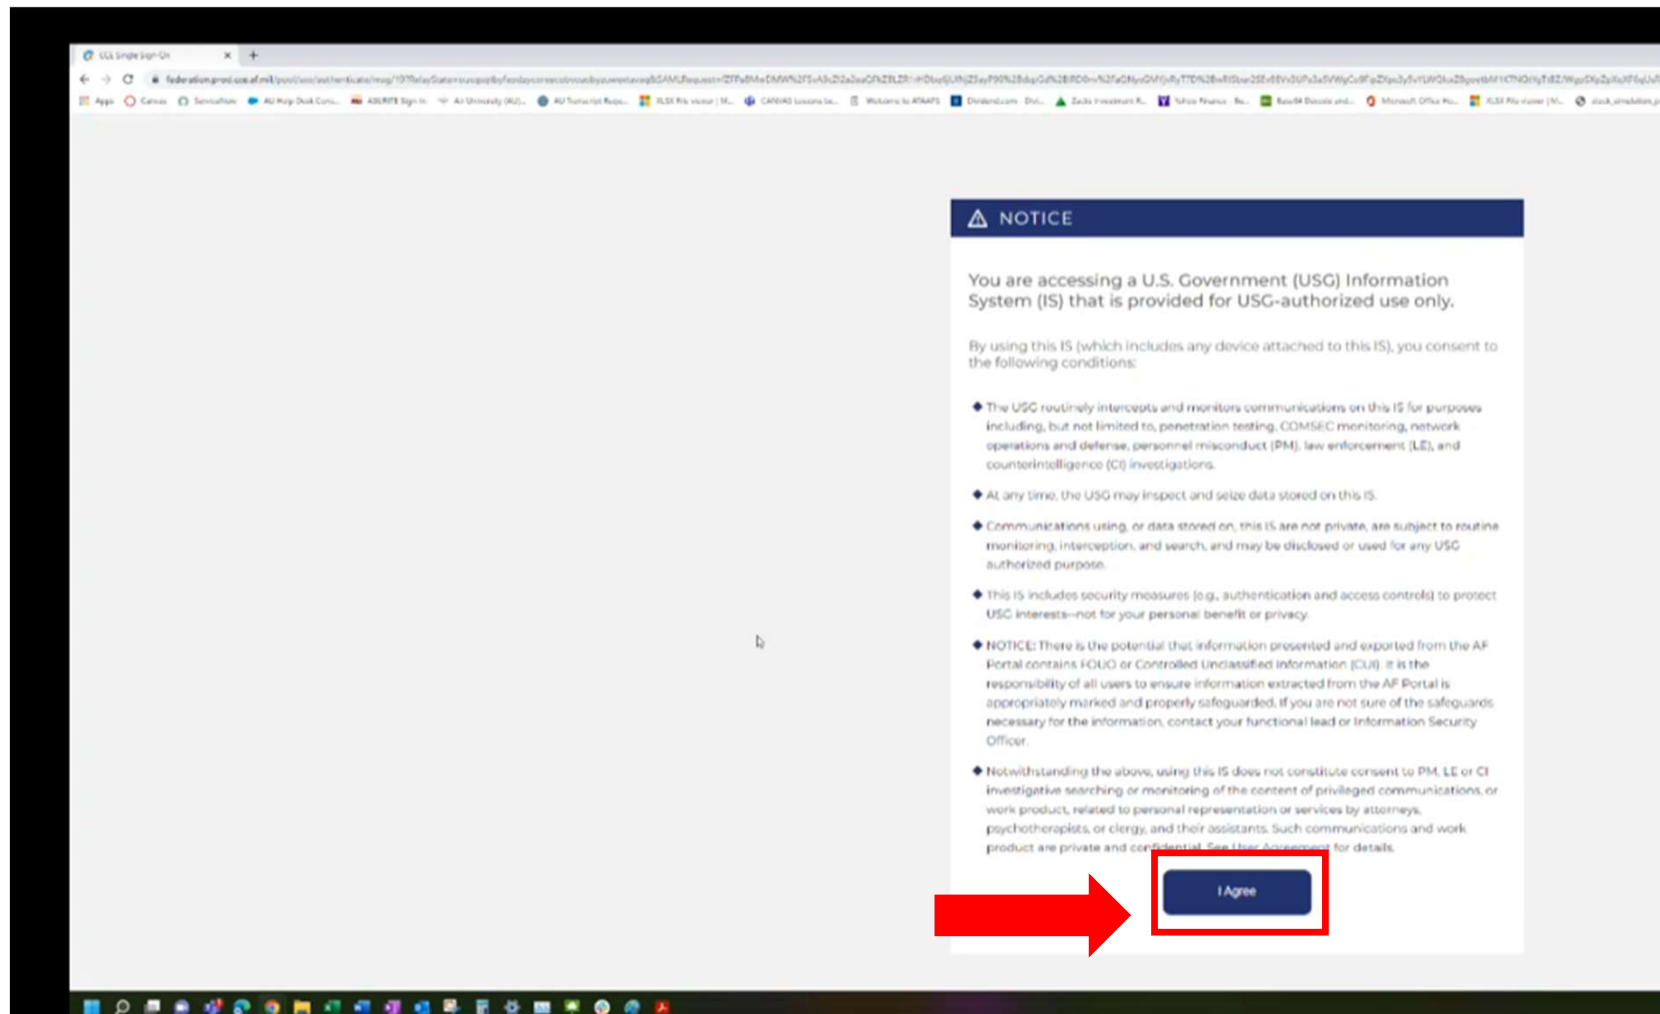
NOTICE

You are accessing a U.S. Government (USG) Information System (IS) that is provided for USG-authorized use only.

By using this IS (which includes any device attached to this IS), you consent to the following conditions:

◆ The USG routinely intercepts and monitors communications on this IS for purposes including, but not limited to, penetration testing, COMSEC monitoring, network operations and defense, personnel misconduct (PM), law enforcement (LE), and counterintelligence (CI) investigations.

◆ At any time, the USG may inspect and seize data stored on this IS.

◆ Communications using, or data stored on, this IS are not private, are subject to routine monitoring, interception, and search, and may be disclosed or used for any USG authorized purpose.

◆ This IS includes security measures (e.g., authentication and access controls) to protect USG interests--not for your personal benefit or privacy.

◆ NOTICE: There is the potential that information presented and exported from the AF Portal contains FOUO or Controlled Unclassified Information (CUI). It is the responsibility of all users to ensure information extracted from the AF Portal is appropriately marked and properly safeguarded. If you are not sure of the safeguards necessary for the information, contact your functional lead or Information Security Officer.

◆ Notwithstanding the above, using this IS does not constitute consent to PM, LE or CI investigative searching or monitoring of the content of privileged communications, or work product, related to personal representation or services by attorneys, psychotherapists, or clergy, and their assistants. Such communications and work product are private and confidential. See User Agreement for details.

I Agree